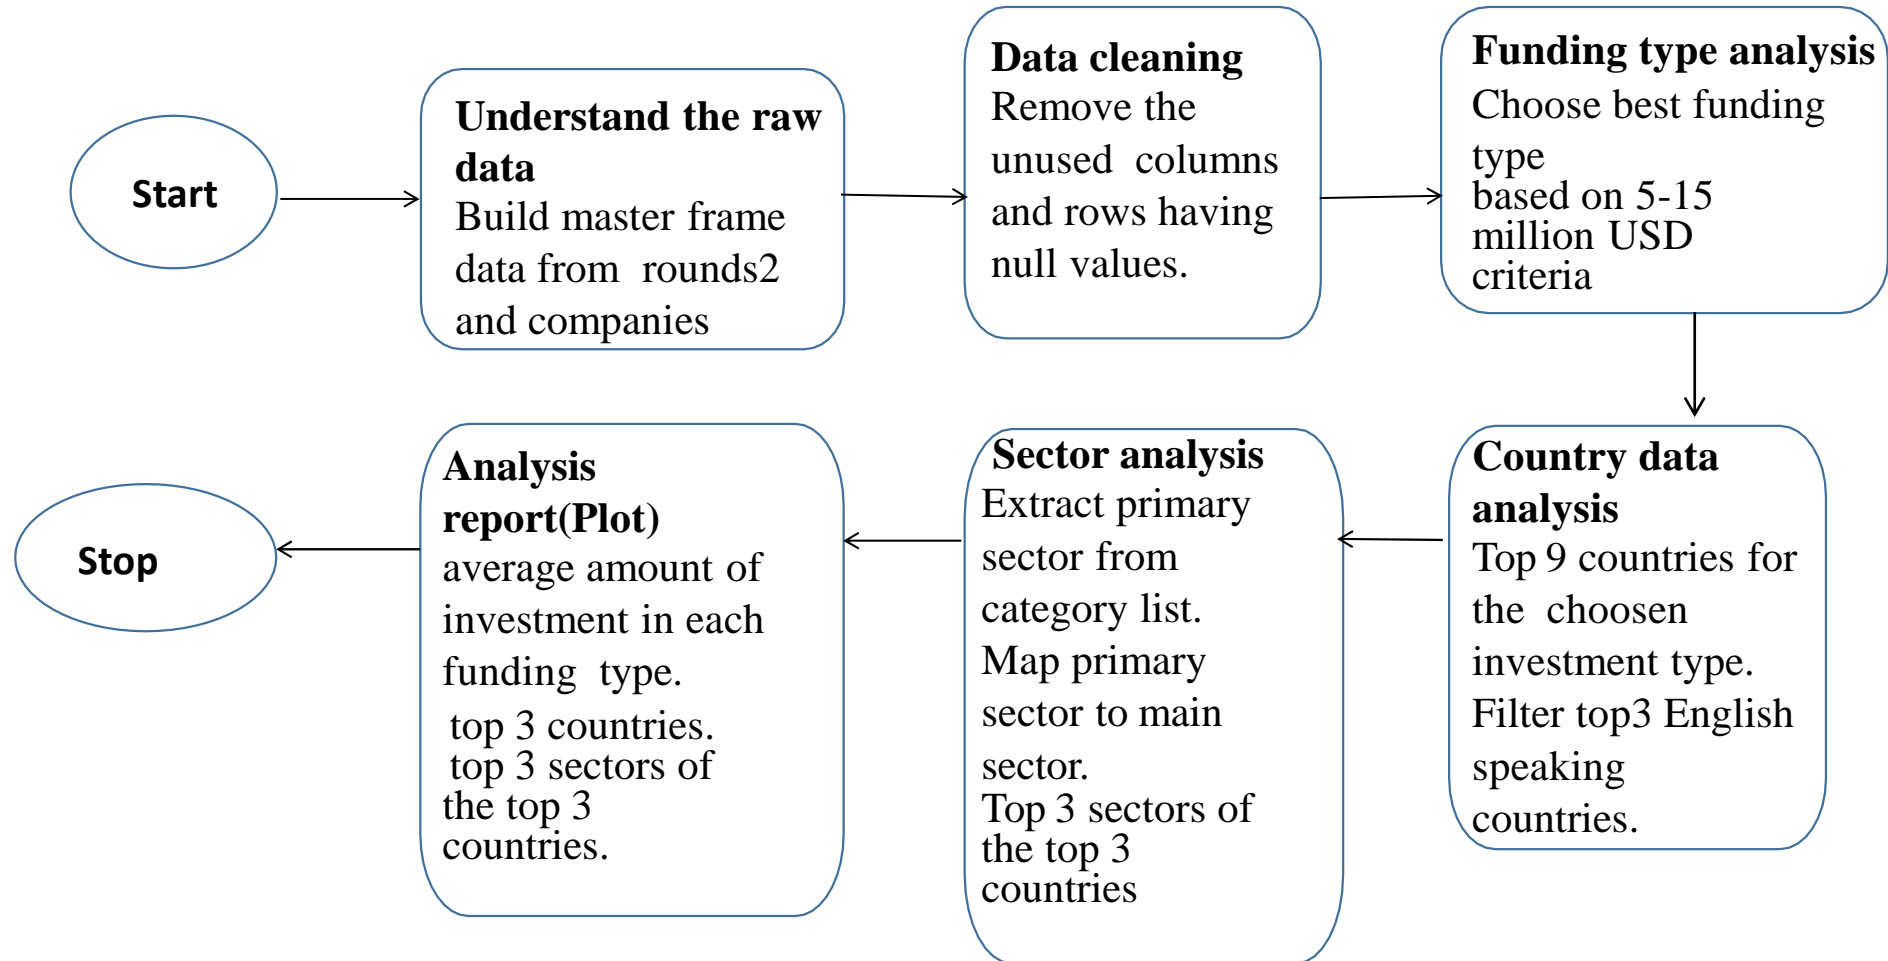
Start

**Understand the raw data**
Build master frame data from rounds2 and companies

**Data cleaning**
Remove the unused columns and rows having null values.

**Funding type analysis**
Choose best funding type based on 5-15 million USD criteria

**Country data analysis**
Top 9 countries for the choosen investment type.
Filter top3 English speaking countries.

**Sector analysis**
Extract primary sector from category list.
Map primary sector to main sector.
Top 3 sectors of the top 3 countries

**Analysis report(Plot)**
average amount of investment in each funding type.
top 3 countries.
top 3 sectors of the top 3 countries.

Stop